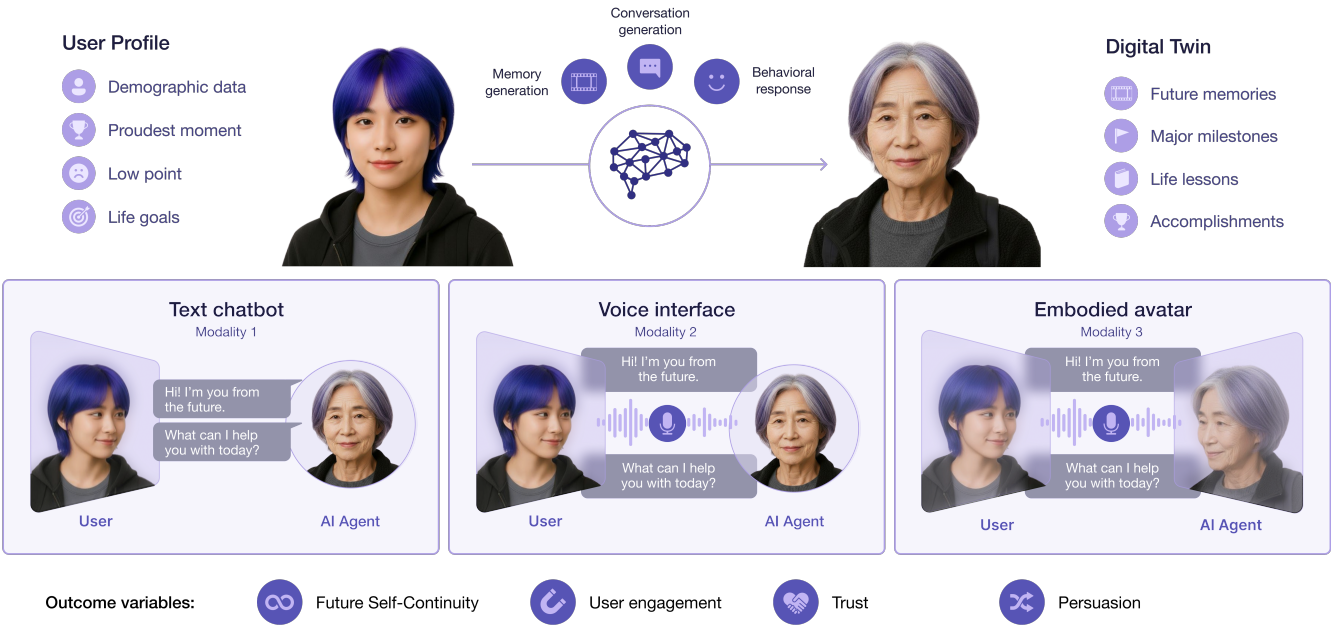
User Profile

Demographic data

Proudest moment

Low point

Life goals

Memory generation

Conversation generation

Behavioral response

Digital Twin

Future memories

Major milestones

Life lessons

Accomplishments

Text chatbot
Modality 1

Hi! I'm you from the future.

What can I help you with today?

User

AI Agent

Voice interface
Modality 2

Hi! I'm you from the future.

What can I help you with today?

User

AI Agent

Embodied avatar
Modality 3

Hi! I'm you from the future.

What can I help you with today?

User

AI Agent

Outcome variables: Future Self-Continuity User engagement Trust Persuasion